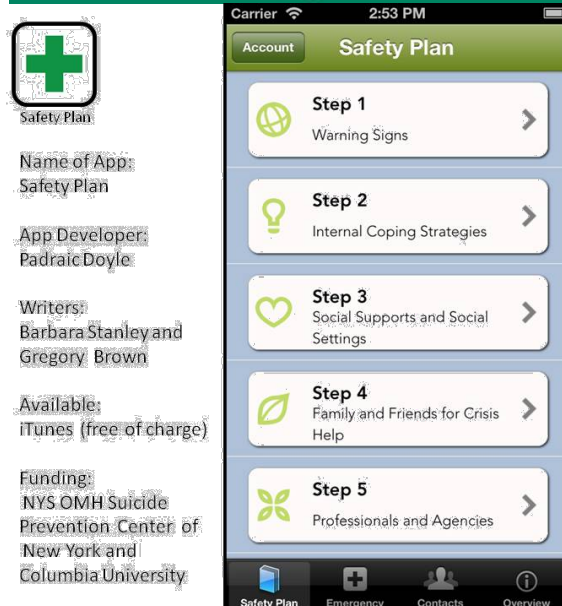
Safety Plan

Name of App:
Safety Plan

App Developer:
Padraic Doyle

Writers:
Barbara Stanley and Gregory Brown

Available:
iTunes (free of charge)

Funding:
NYS OMH Suicide Prevention Center of New York and Columbia University

Carrier 2:53 PM

Account Safety Plan

Step 1
Warning Signs

Step 2
Internal Coping Strategies

Step 3
Social Supports and Social Settings

Step 4
Family and Friends for Crisis Help

Step 5
Professionals and Agencies

Safety Plan Emergency Contacts Overview